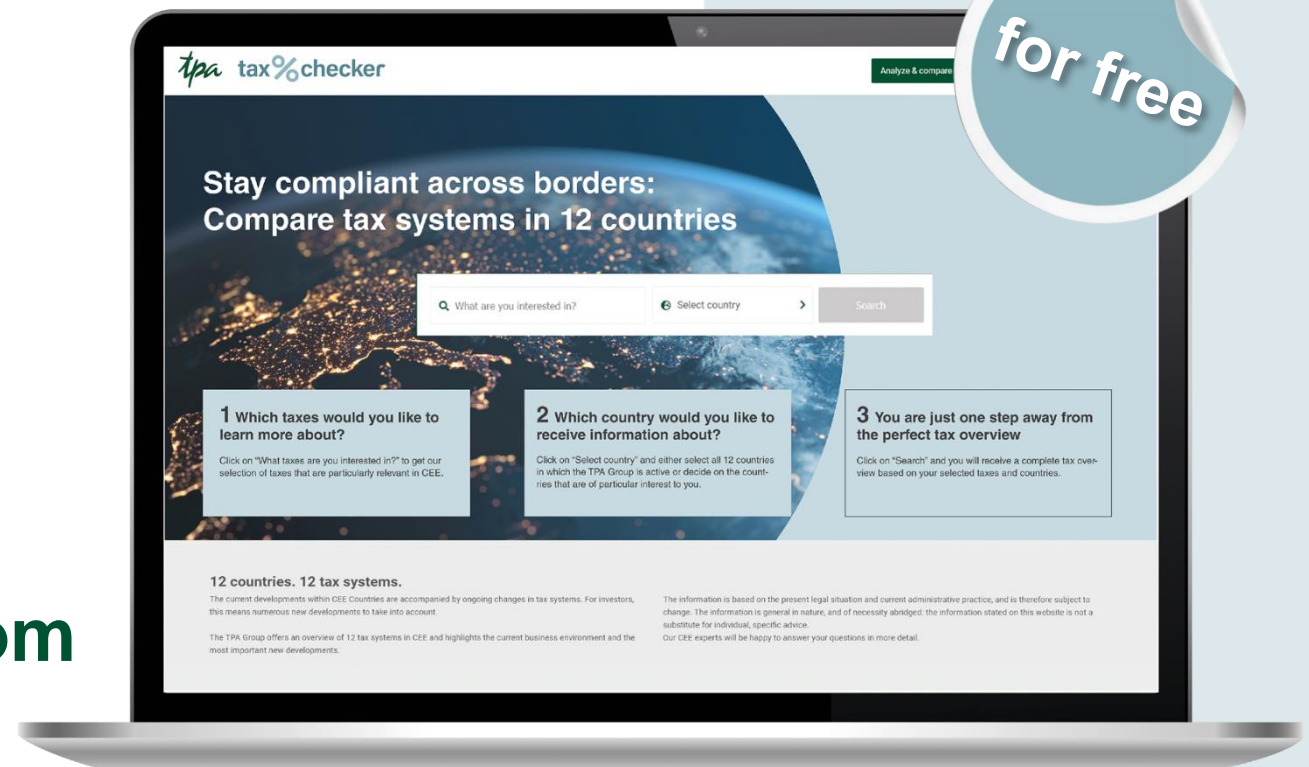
tpa tax%checker

Analyze & compare

for free

Stay compliant across borders: Compare tax systems in 12 countries

What are you interested in?

Select country

Search

1 Which taxes would you like to learn more about?

Click on "What taxes are you interested in?" to get our selection of taxes that are particularly relevant in CEE.

2 Which country would you like to receive information about?

Click on "Select country" and either select all 12 countries in which the TPA Group is active or decide on the countries that are of particular interest to you.

3 You are just one step away from the perfect tax overview

Click on "Search" and you will receive a complete tax overview based on your selected taxes and countries.

12 countries. 12 tax systems.

The current developments within CEE Countries are accompanied by ongoing changes in tax systems. For investors, this means numerous new developments to take into account.

The TPA Group offers an overview of 12 tax systems in CEE and highlights the current business environment and the most important new developments.

The information is based on the present legal situation and current administrative practice, and is therefore subject to change. The information is general in nature, and of necessity abridged: the information stated on this website is not a substitute for individual, specific advice.

Our CEE experts will be happy to answer your questions in more detail.

om